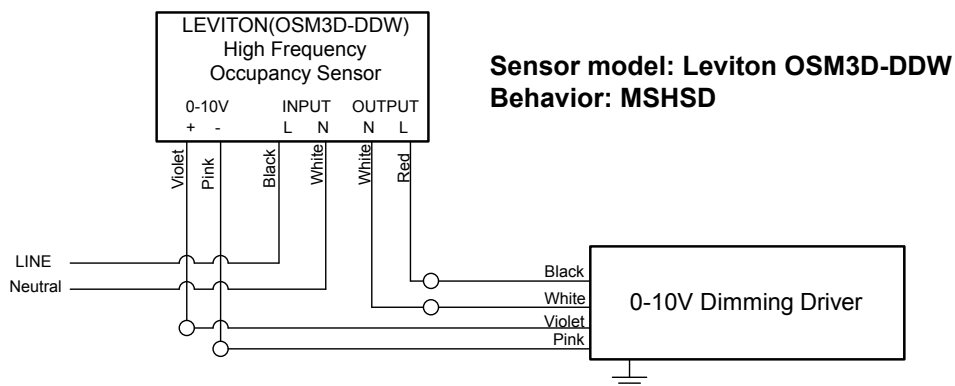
LEVITON(OSM3D-DDW)
High Frequency
Occupancy Sensor

0-10V
+ -

INPUT
L N

OUTPUT
N L

Sensor model: Leviton OSM3D-DDW
Behavior: MSHSD

Violet
Pink
Black
White
White
Red

LINE
Neutral

Black
White
Violet
Pink

0-10V Dimming Driver